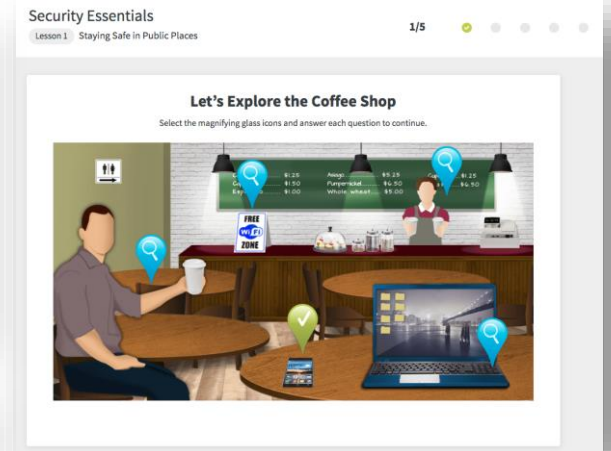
Security Essentials

Lesson 1 Staying Safe in Public Places

1/5

Let's Explore the Coffee Shop

Select the magnifying glass icons and answer each question to continue.

$1.25
$1.50
$1.00
Asiago $5.25
Pumpernickel $6.50
Whole wheat $5.00
$1.25
$6.50

FREE
WI-FI
ZONE